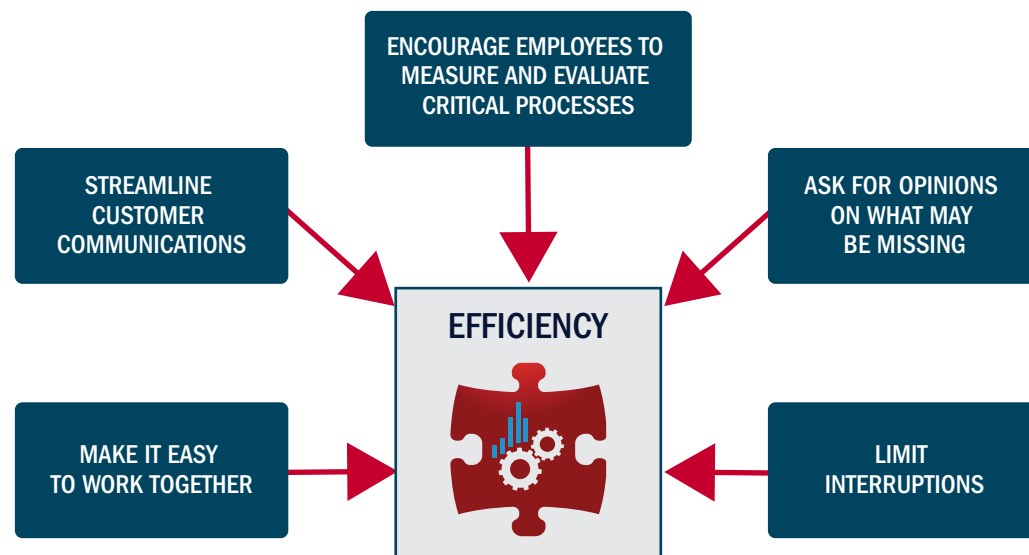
ENCOURAGE EMPLOYEES TO MEASURE AND EVALUATE CRITICAL PROCESSES

STREAMLINE CUSTOMER COMMUNICATIONS

ASK FOR OPINIONS ON WHAT MAY BE MISSING

EFFICIENCY

MAKE IT EASY TO WORK TOGETHER

LIMIT INTERRUPTIONS